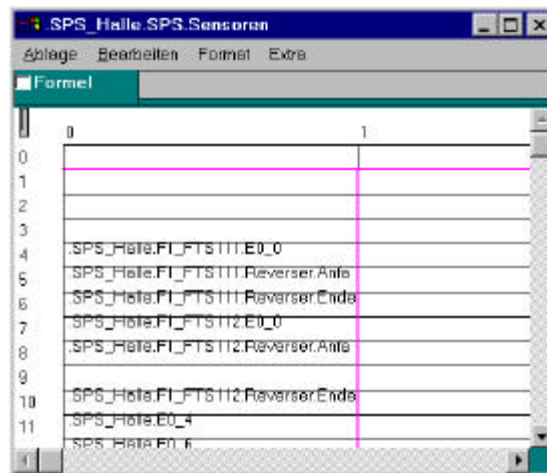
.SPS_Halle.SPS.Sensoren

Ablage Bearbeiten Format Extra

Formel

|  | 0 | 1 |
|---|---|---|
| 0 |  |  |
| 1 |  |  |
| 2 |  |  |
| 3 |  |  |
| 4 | .SPS_Halle.FI_FTS111.E0_0 |  |
| 5 | .SPS_Halle.FI_FTS111.Reverser.Anfa |  |
| 6 | .SPS_Halle.FI_FTS111.Reverser.Ende |  |
| 7 | .SPS_Halle.FI_FTS112.E0_0 |  |
| 8 | .SPS_Halle.FI_FTS112.Reverser.Anfa |  |
| 9 |  |  |
| 10 | .SPS_Halle.FI_FTS112.Reverser.Ende |  |
| 11 | .SPS_Halle.E0_4 |  |
|  | .SPS_Halle.E0_6 |  |